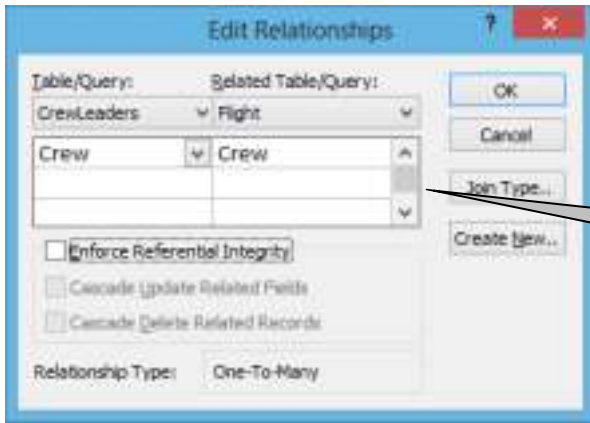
Edit Relationships

?

×

Table/Query:

Related Table/Query:

CrewLeaders

Flight

Crew

Crew

OK

Cancel

Join Type...

Create New...

Enforce Referential Integrity

Cascade Update Related Fields

Cascade Delete Related Records

Relationship Type:

One-To-Many